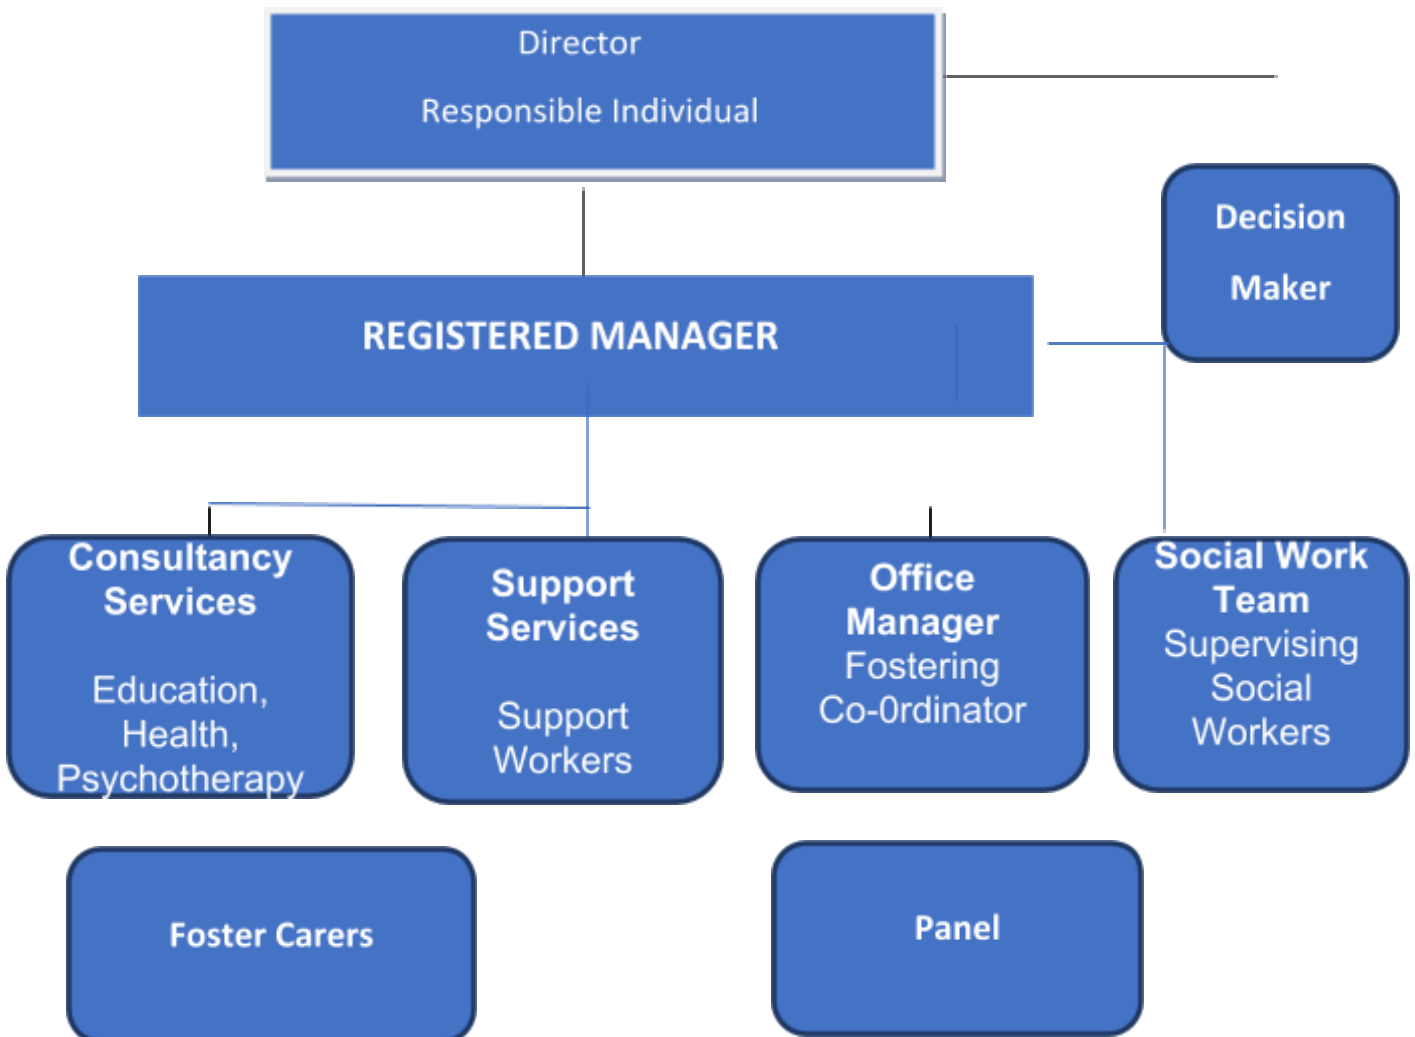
Director

Responsible Individual

Decision

Maker

REGISTERED MANAGER

Consultancy Services

Education, Health, Psychotherapy

Support Services

Support Workers

Office Manager Fostering Co-0rdinator

Social Work Team Supervising Social Workers

Foster Carers

Panel